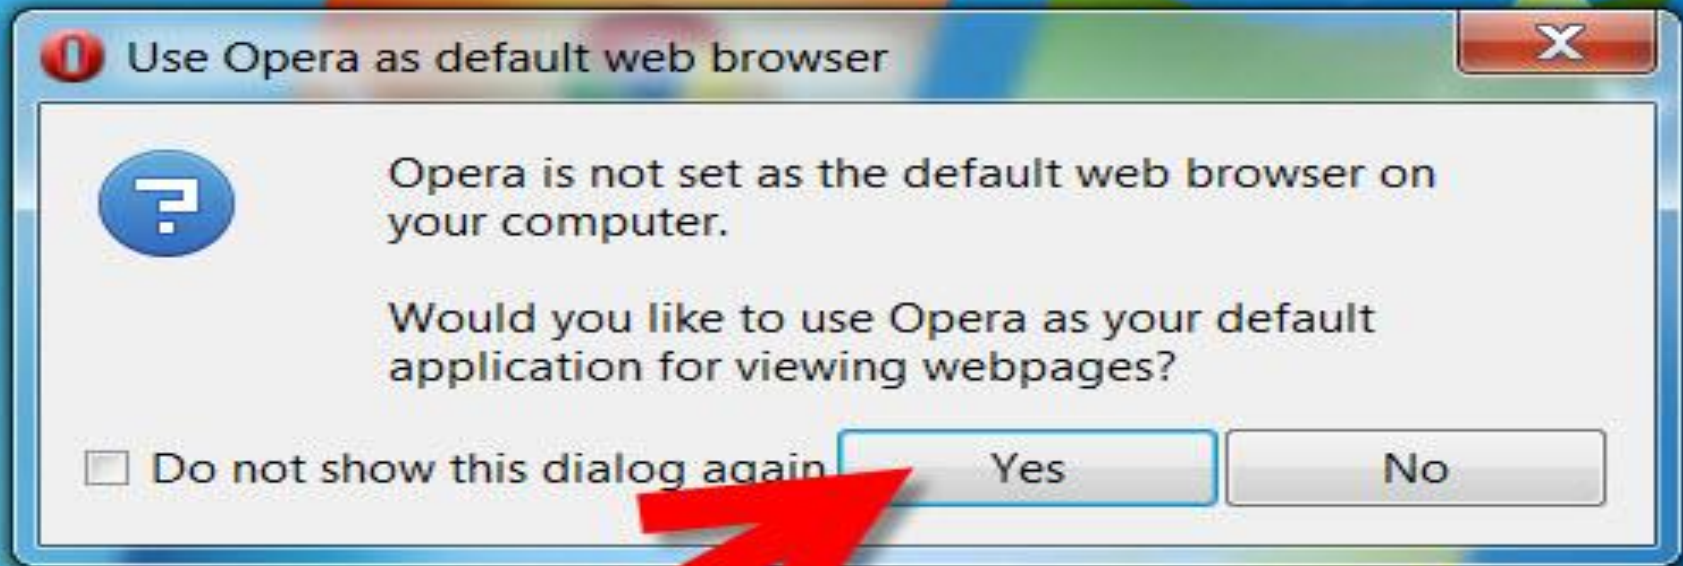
Use Opera as default web browser

Opera is not set as the default web browser on your computer.

Would you like to use Opera as your default application for viewing webpages?

Do not show this dialog again

Yes

No